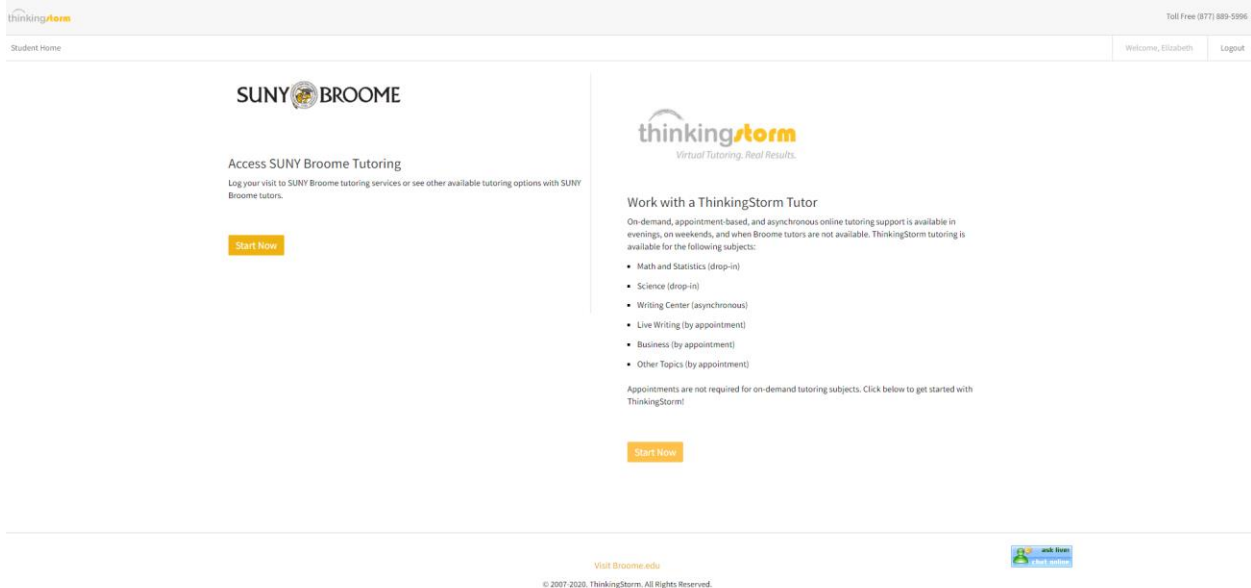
thinkingstorm

Toll Free (877) 889-5996

Student Home

Welcome, Elizabeth

Logout

SUNY BROOME

Access SUNY Broome Tutoring

Log your visit to SUNY Broome tutoring services or see other available tutoring options with SUNY Broome tutors.

Start Now

thinkingstorm
Virtual Tutoring. Real Results.

Work with a ThinkingStorm Tutor

On-demand, appointment-based, and asynchronous online tutoring support is available in evenings, on weekends, and when Broome tutors are not available. ThinkingStorm tutoring is available for the following subjects:

- Math and Statistics (drop-in)
- Science (drop-in)
- Writing Center (asynchronous)
- Live Writing (by appointment)
- Business (by appointment)
- Other Topics (by appointment)

Appointments are not required for on-demand tutoring subjects. Click below to get started with ThinkingStorm!

Start Now

Visit Broome.edu

© 2007-2020. ThinkingStorm. All Rights Reserved.

ask live chat online